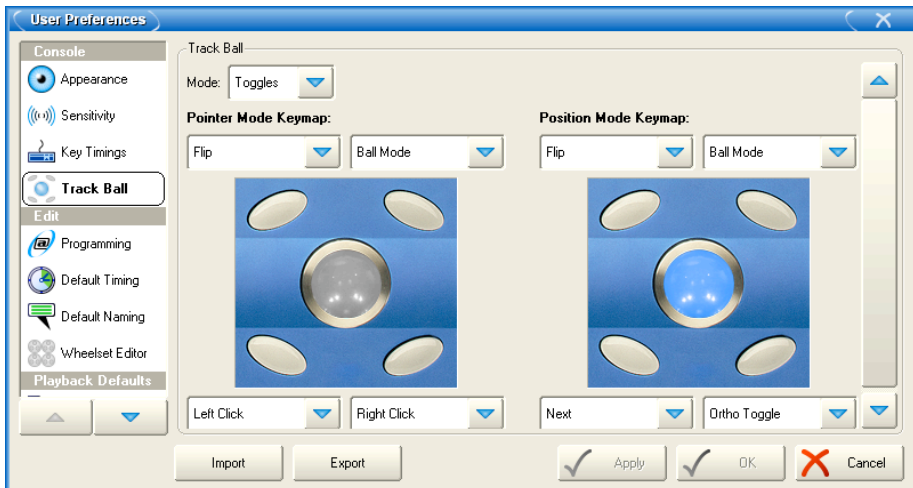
User Preferences

Console
Appearance
Sensitivity
Key Timings
Track Ball
Edit
Programming
Default Timing
Default Naming
Wheelset Editor
Playback Defaults

Track Ball
Mode: Toggles
Pointer Mode Keymap:
Flip
Ball Mode
Left Click
Right Click
Position Mode Keymap:
Flip
Ball Mode
Next
Ortho Toggle

Import
Export
Apply
OK
Cancel